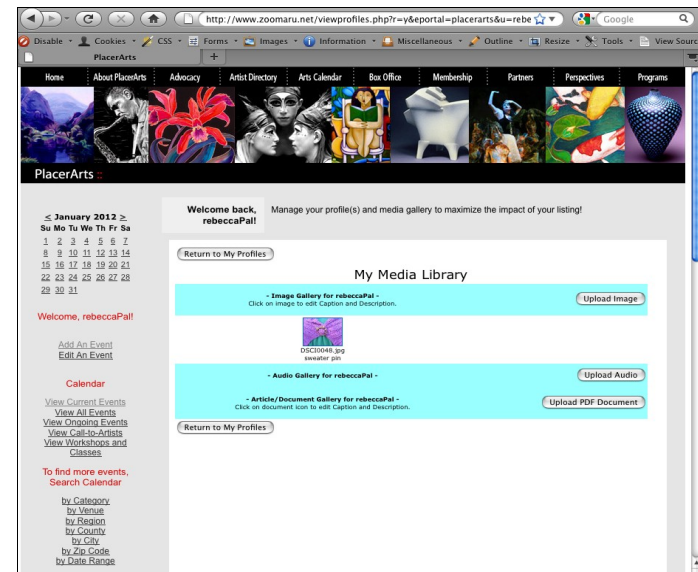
http://www.zoomaru.net/viewprofiles.php?r=y&eportal=placerarts&u=rebe
Google
Disable • Cookies • CSS • Forms • Images • Information • Miscellaneous • Outline • Resize • Tools • View Sourc
PlacerArts
+

Home | About PlacerArts | Advocacy | Artist Directory | Arts Calendar | Box Office | Membership | Partners | Perspectives | Programs

PlacerArts

< January 2012 >
| Su | Mo | Tu | We | Th | Fr | Sa |
|---|---|---|---|---|---|---|
| 1 | 2 | 3 | 4 | 5 | 6 | 7 |
| 8 | 9 | 10 | 11 | 12 | 13 | 14 |
| 15 | 16 | 17 | 18 | 19 | 20 | 21 |
| 22 | 23 | 24 | 25 | 26 | 27 | 28 |
| 29 | 30 | 31 | | | | |

Welcome, rebeccaPal!

Add An Event
Edit An Event

Calendar

View Current Events
View All Events
View Ongoing Events
View Call-to-Artists
View Workshops and Classes

To find more events, Search Calendar

by Category
by Venue
by Region
by County
by City
by Zip Code
by Date Range

Welcome back, rebeccaPal!

Manage your profile(s) and media gallery to maximize the impact of your listing!

Return to My Profiles

My Media Library

- Image Gallery for rebeccaPal -
Click on image to edit Caption and Description.
Upload Image

DSCI0046.jpg
sweater pin

- Audio Gallery for rebeccaPal -
Upload Audio

- Article/Document Gallery for rebeccaPal -
Click on document icon to edit Caption and Description.
Upload PDF Document

Return to My Profiles